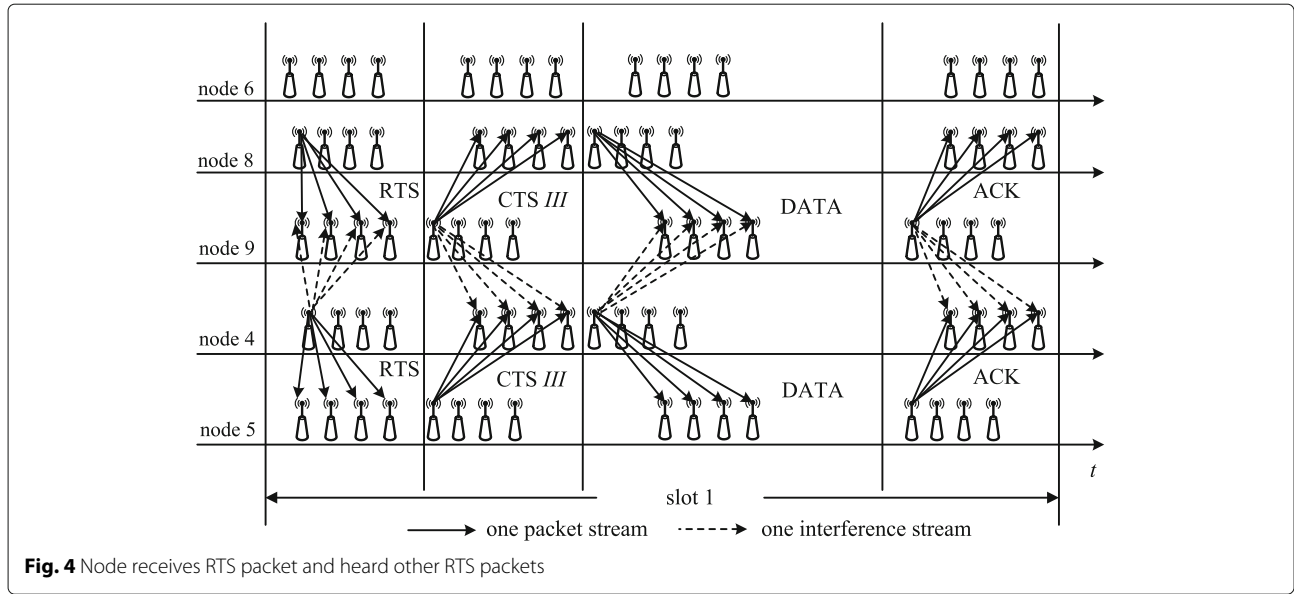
node 6

node 8

RTS

CTS *III*

DATA

ACK

node 9

node 4

RTS

CTS *III*

DATA

ACK

node 5

t

slot 1

one packet stream

one interference stream

**Fig. 4** Node receives RTS packet and heard other RTS packets